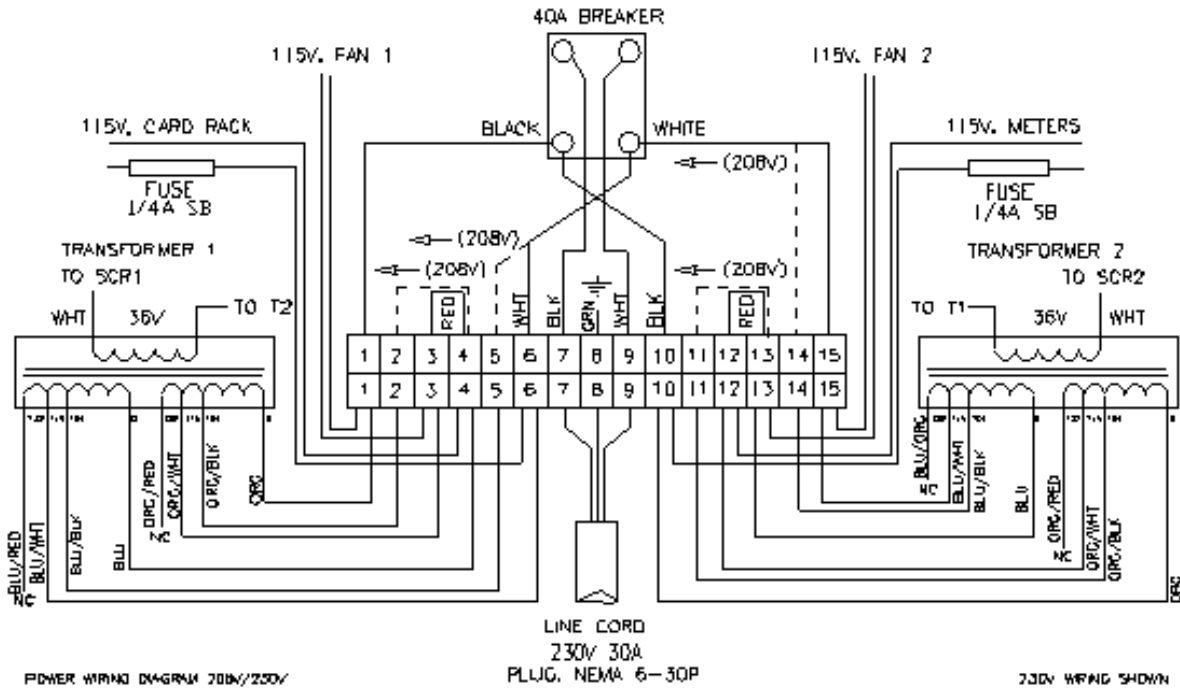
40A BREAKER

115V. FAN 1

115V. FAN 2

115V. CARD RACK

BLACK

WHITE

115V. METERS

(208V)

FUSE 1/4A SB

FUSE 1/4A SB

(208V)

(208V)

(208V)

TRANSFORMER 1

TO SCR1

TRANSFORMER 2

TO SCR2

WHT

36V

TO T2

RED

WHT

BLK

GRN

WHT

BLK

RED

TO T1

36V

WHT

| 1 | 2 | 3 | 4 | 5 | 6 | 7 | 8 | 9 | 10 | 11 | 12 | 13 | 14 | 15 |
|---|---|---|---|---|---|---|---|---|---|---|---|---|---|---|
| 1 | 2 | 3 | 4 | 5 | 6 | 7 | 8 | 9 | 10 | 11 | 12 | 13 | 14 | 15 |

BLU/RED

NC

BLU/WHT

BLU/BLK

BLU

NC

ORG/RED

ORG/WHT

ORG/BLK

ORG

NC

BLU/ORG

BLU/WHT

BLU/BLK

BLU

NC

ORG/RED

ORG/WHT

ORG/BLK

ORG

LINE CORD

230V 30A

PLUG, NEMA 6-30P

POWER WIRING DIAGRAM 208V/230V

230V WIRING SHOWN